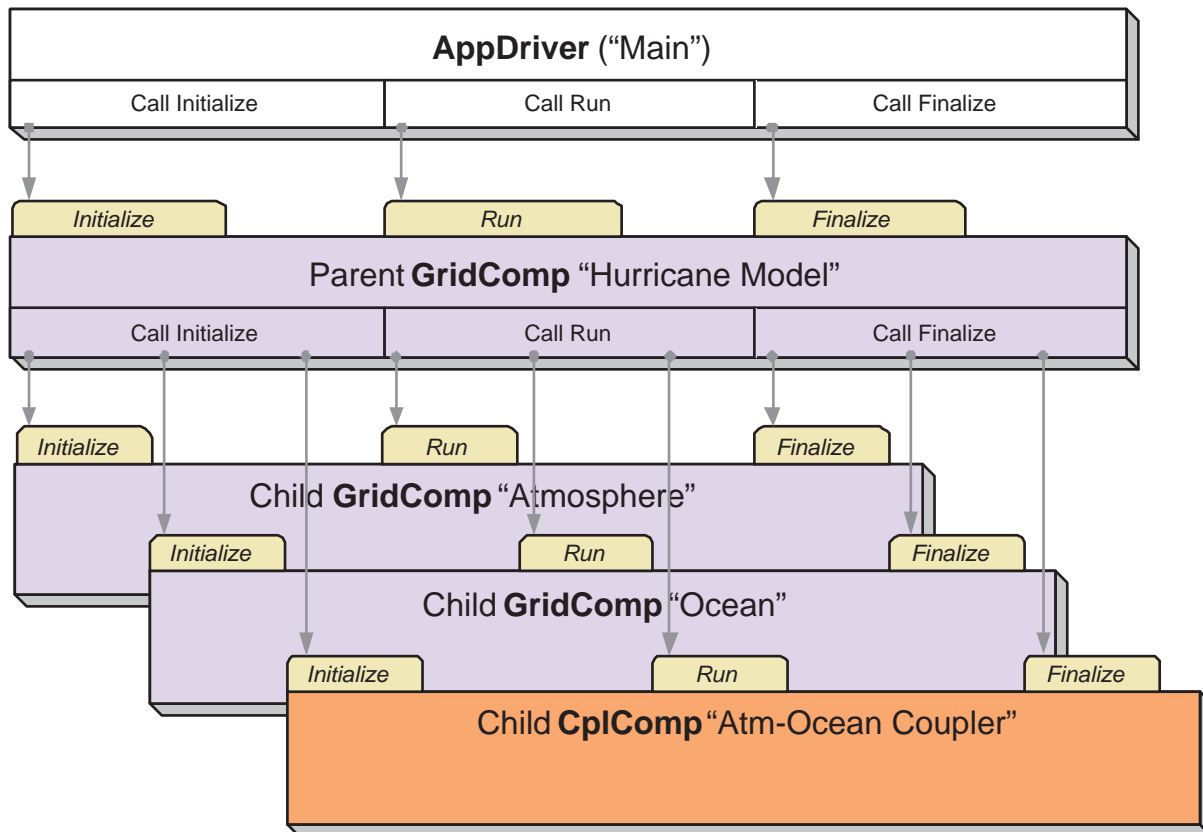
AppDriver ("Main")

Call Initialize

Call Run

Call Finalize

Initialize

Run

Finalize

Parent GridComp "Hurricane Model"

Call Initialize

Call Run

Call Finalize

Initialize

Run

Finalize

Child GridComp "Atmosphere"

Initialize

Run

Finalize

Child GridComp "Ocean"

Initialize

Run

Finalize

Child CplComp "Atm-Ocean Coupler"